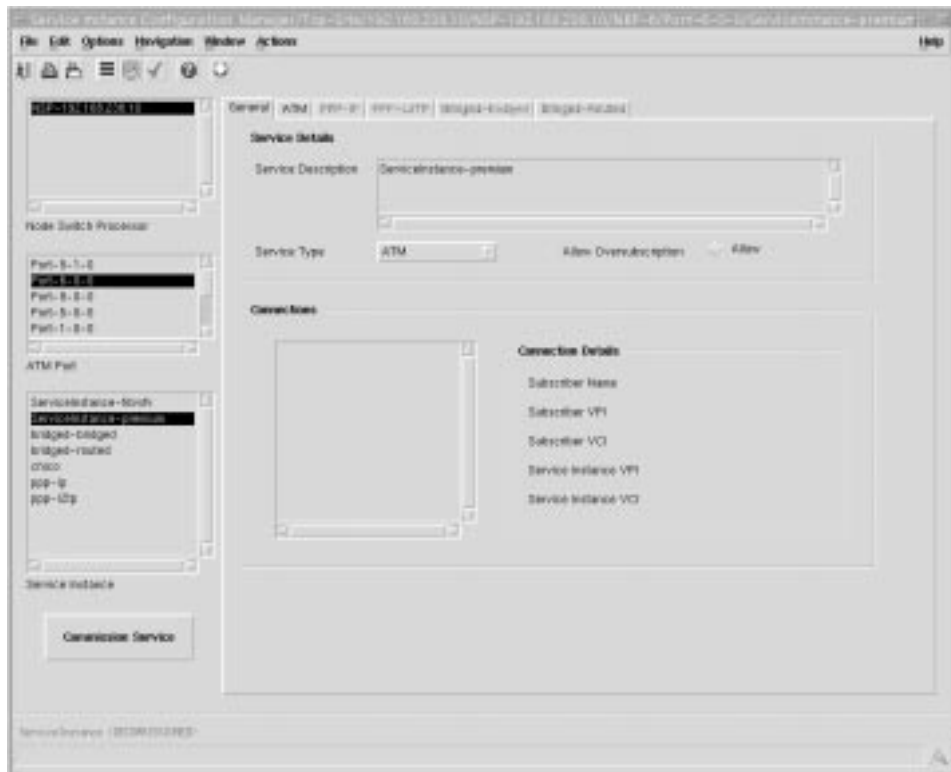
Service Instance Configuration Manager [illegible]

File Edit Options Navigation Window Actions Help

NSP-192.168.208.10

Node Switch Processor

Port-5-1-0
Port-5-3-0
Port-6-0-0
Port-5-0-0
Port-1-0-0

ATM Port

ServiceInstance-tbosh
ServiceInstance-premium
bridged-bridged
bridged-routed
cisco
ppp-ip
ppp-l2tp

Service Instance

Commission Service

General ATM PPP-IP PPP-L2TP Bridged-Bridged Bridged-Routed

Service Details

Service Description ServiceInstance-premium

Service Type ATM

Allow Oversubscription Allow

Connections

Connection Details

Subscriber Name

Subscriber VPI

Subscriber VCI

Service Instance VPI

Service Instance VCI

ServiceInstance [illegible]